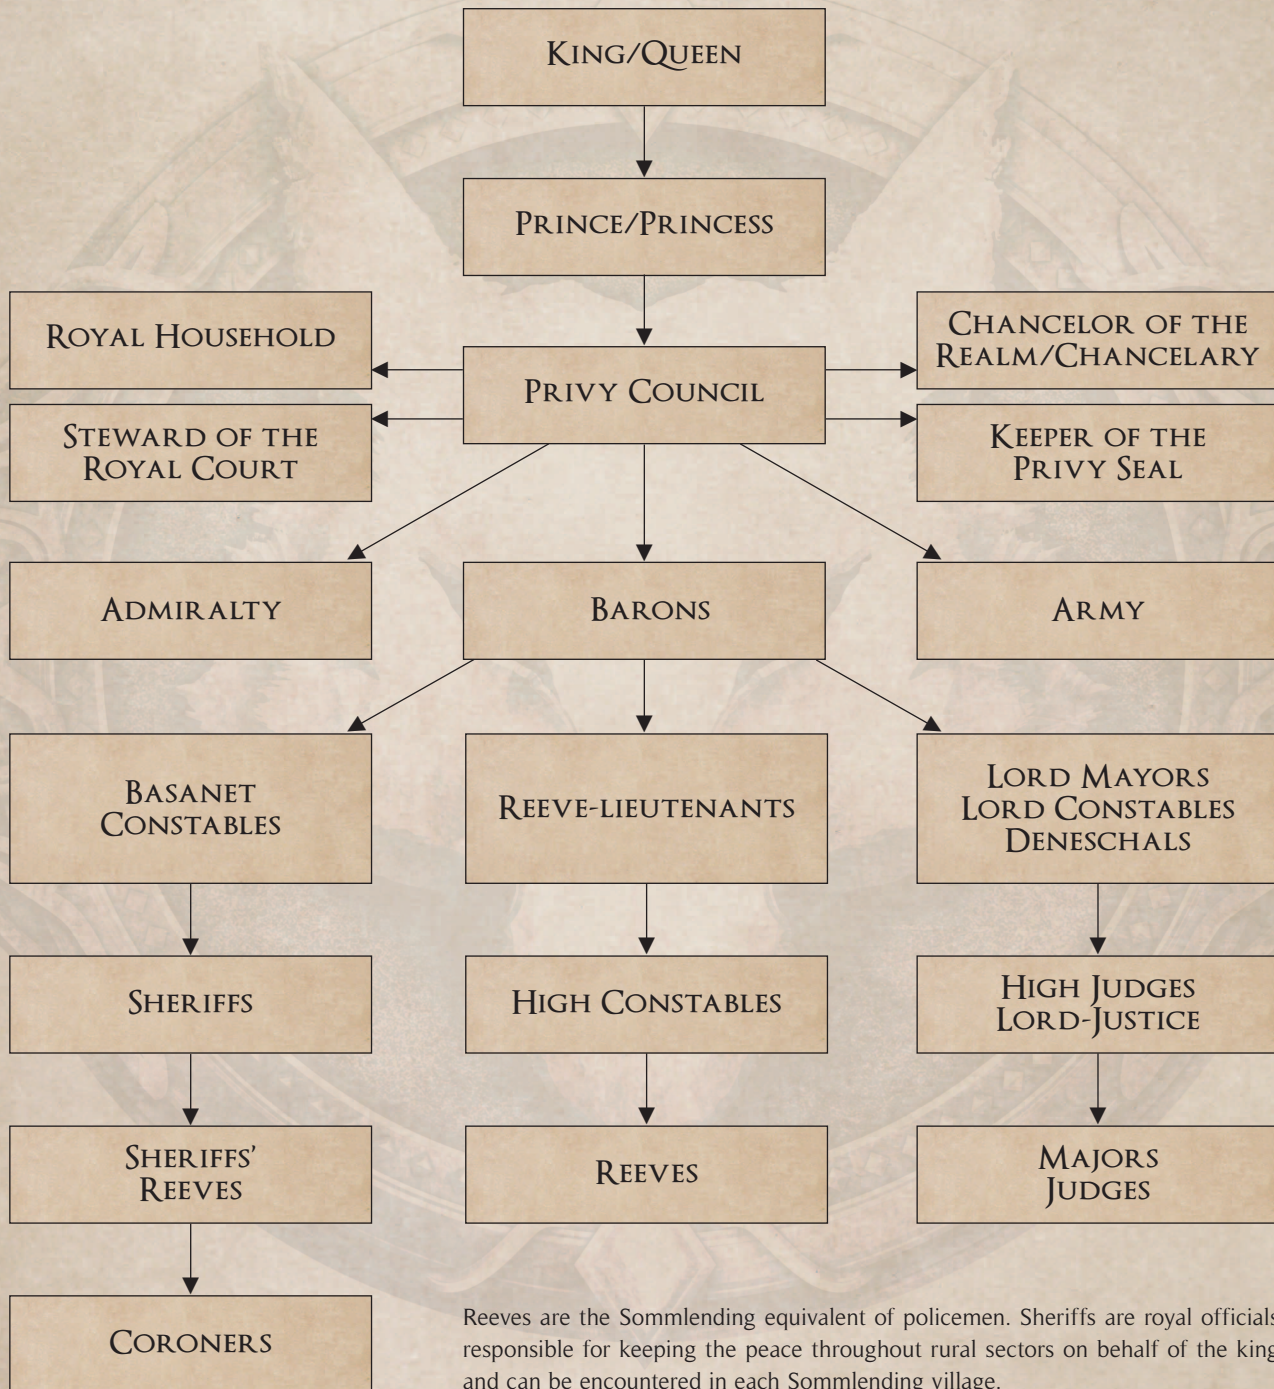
King/Queen

Prince/Princess

Royal Household

Privy Council

Chancelor of the Realm/Chancelary

Steward of the Royal Court

Keeper of the Privy Seal

Admiralty

Barons

Army

Basanet Constables

Reeve-lieutenants

Lord Mayors
Lord Constables
Deneschals

Sheriffs

High Constables

High Judges
Lord-Justice

Sheriffs' Reeves

Reeves

Majors
Judges

Coroners

Reeves are the Sommlending equivalent of policemen. Sheriffs are royal official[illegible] responsible for keeping the peace throughout rural sectors on behalf of the kin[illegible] and can be encountered in each Sommlending village.